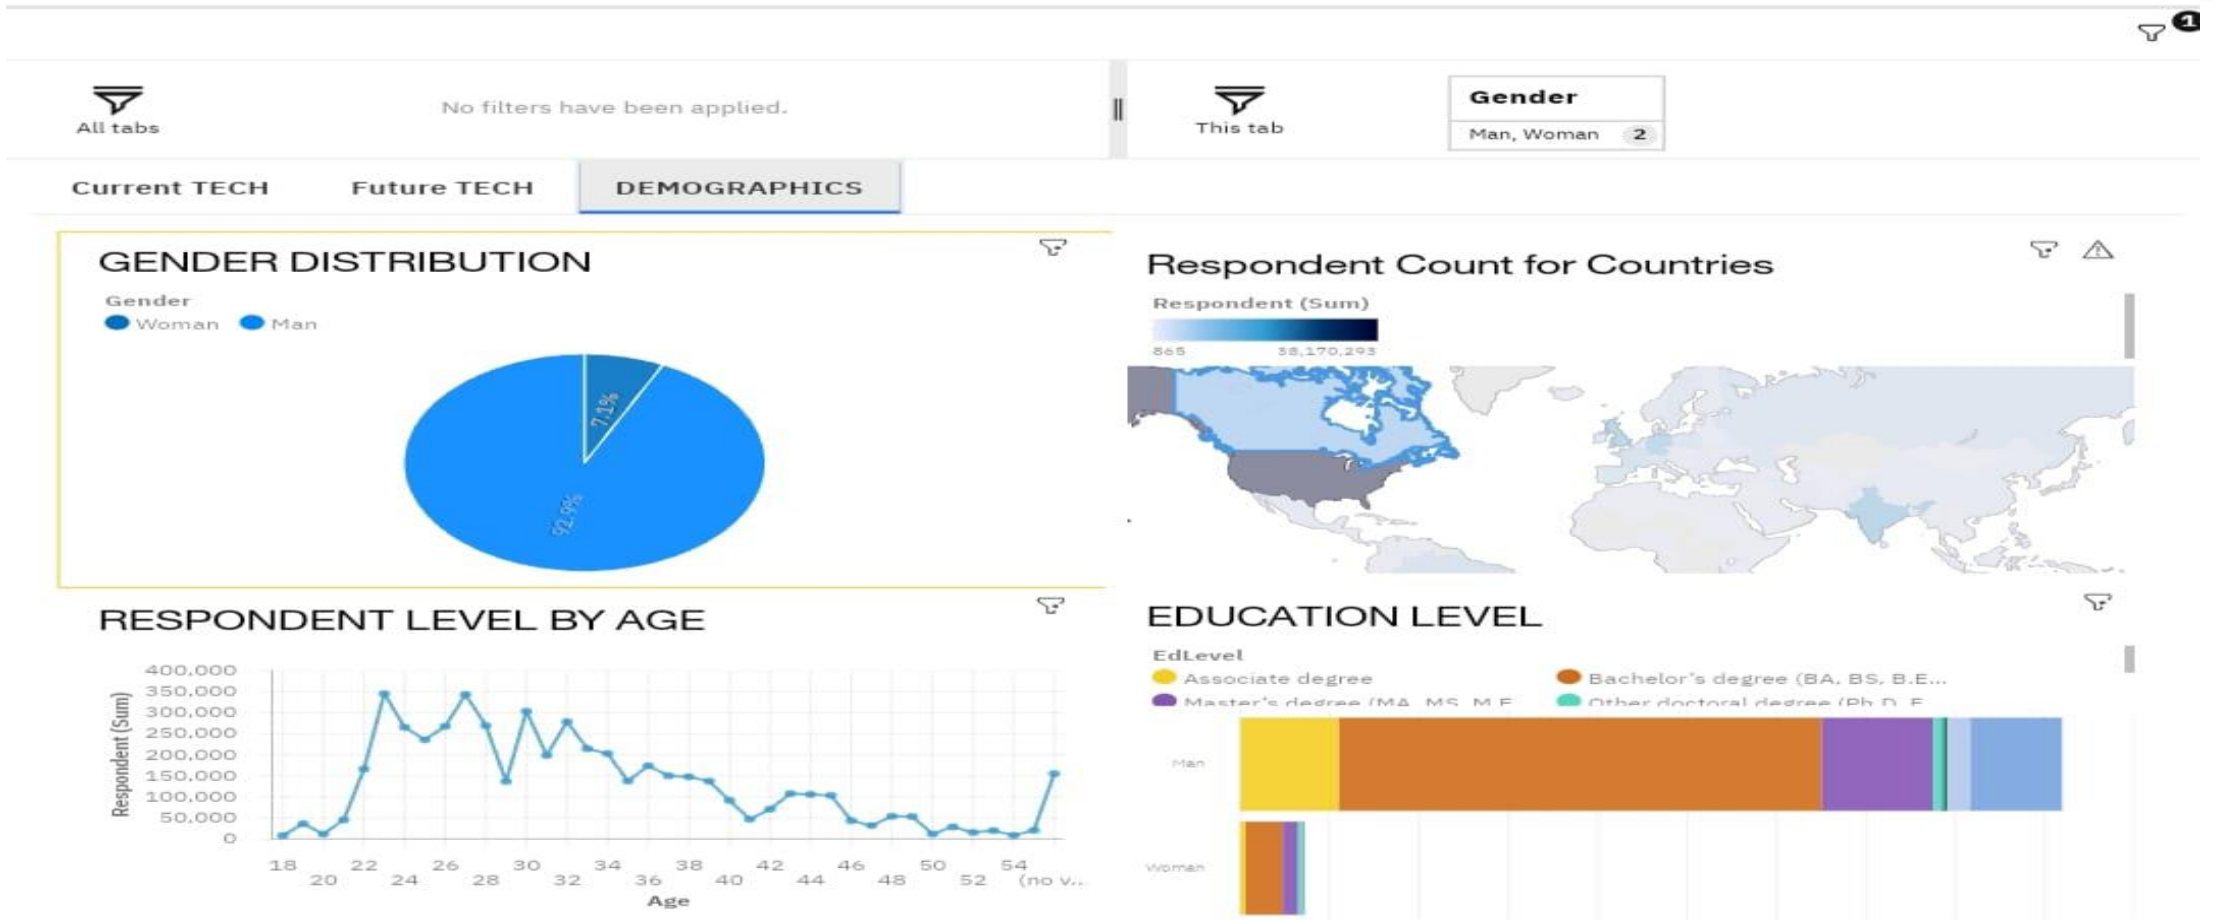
1

All tabs

No filters have been applied.

This tab

Gender

Man, Woman 2

Current TECH

Future TECH

DEMOGRAPHICS

GENDER DISTRIBUTION

Gender

Woman Man

7.1%

92.9%

Respondent Count for Countries

Respondent (Sum)

865 38,170,293

RESPONDENT LEVEL BY AGE

Respondent (Sum)

400,000
350,000
300,000
250,000
200,000
150,000
100,000
50,000
0

18 20 22 24 26 28 30 32 34 36 38 40 42 44 46 48 50 52 54 (no v...

Age

EDUCATION LEVEL

EdLevel

Associate degree

Bachelor's degree (BA, BS, B.E...

Master's degree (MA, MS, M.E

Other doctoral degree (Ph.D., E

Man

Woman